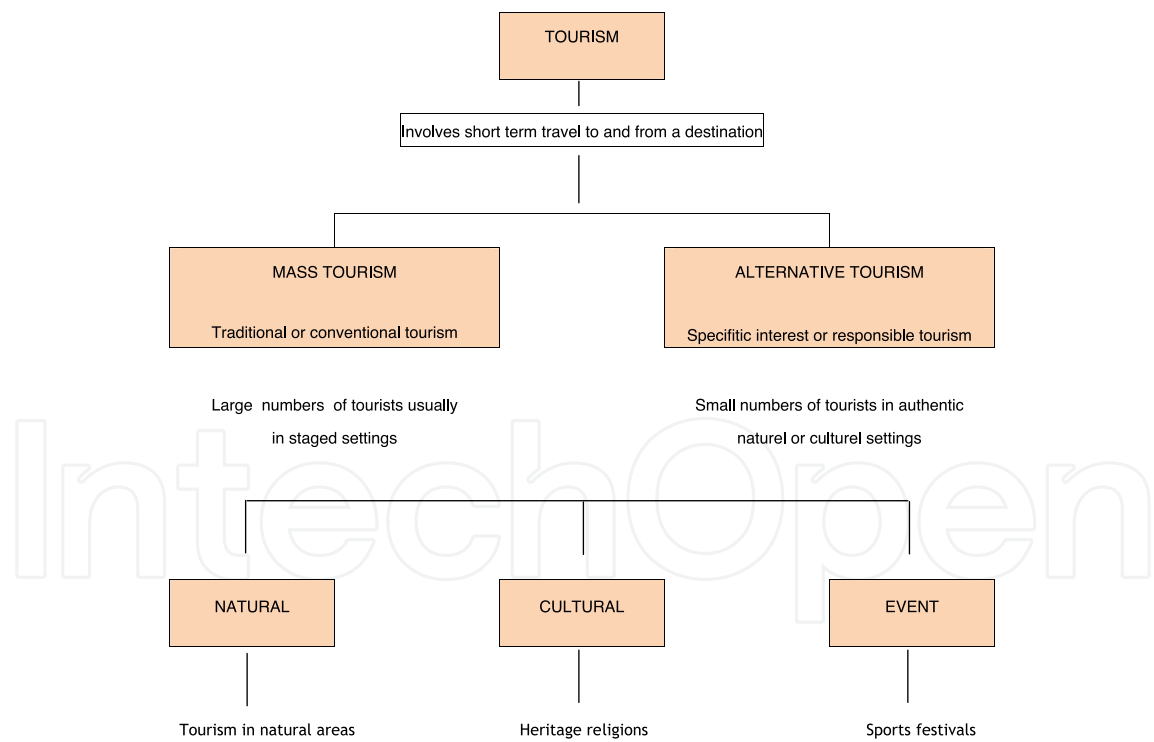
TOURISM

Involves short term travel to and from a destination

MASS TOURISM

Traditional or conventional tourism

ALTERNATIVE TOURISM

Specifitic interest or responsible tourism

Large numbers of tourists usually in staged settings

Small numbers of tourists in authentic naturel or culturel settings

IntechOpen

NATURAL

CULTURAL

EVENT

Tourism in natural areas

Heritage religions

Sports festivals